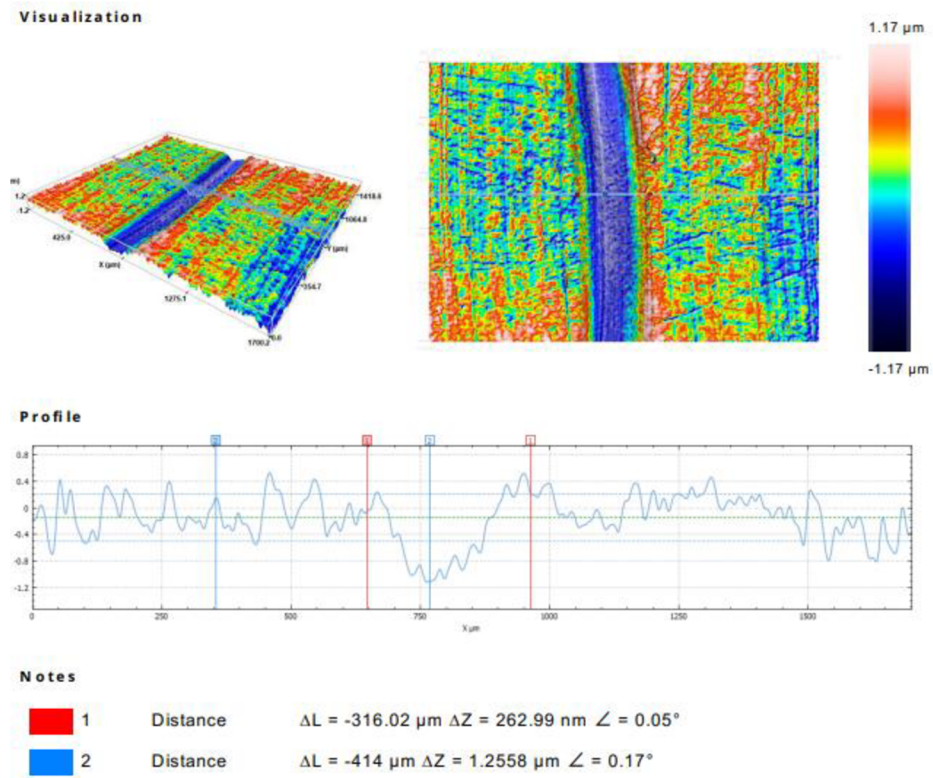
Visualization

m)
1.2
-1.2
425.0
X (µm)
1275.1
1700.2
1418.6
1064.0
Y (µm)
354.7
0.0

1.17 µm

-1.17 µm

Profile

2
1
2
1

0.8
0.4
0
-0.4
-0.8
-1.2

0
250
500
750
1000
1250
1500
X µm

Notes

1 Distance $\Delta L$ = -316.02 µm $\Delta Z$ = 262.99 nm ∠ = 0.05°

2 Distance $\Delta L$ = -414 µm $\Delta Z$ = 1.2558 µm ∠ = 0.17°